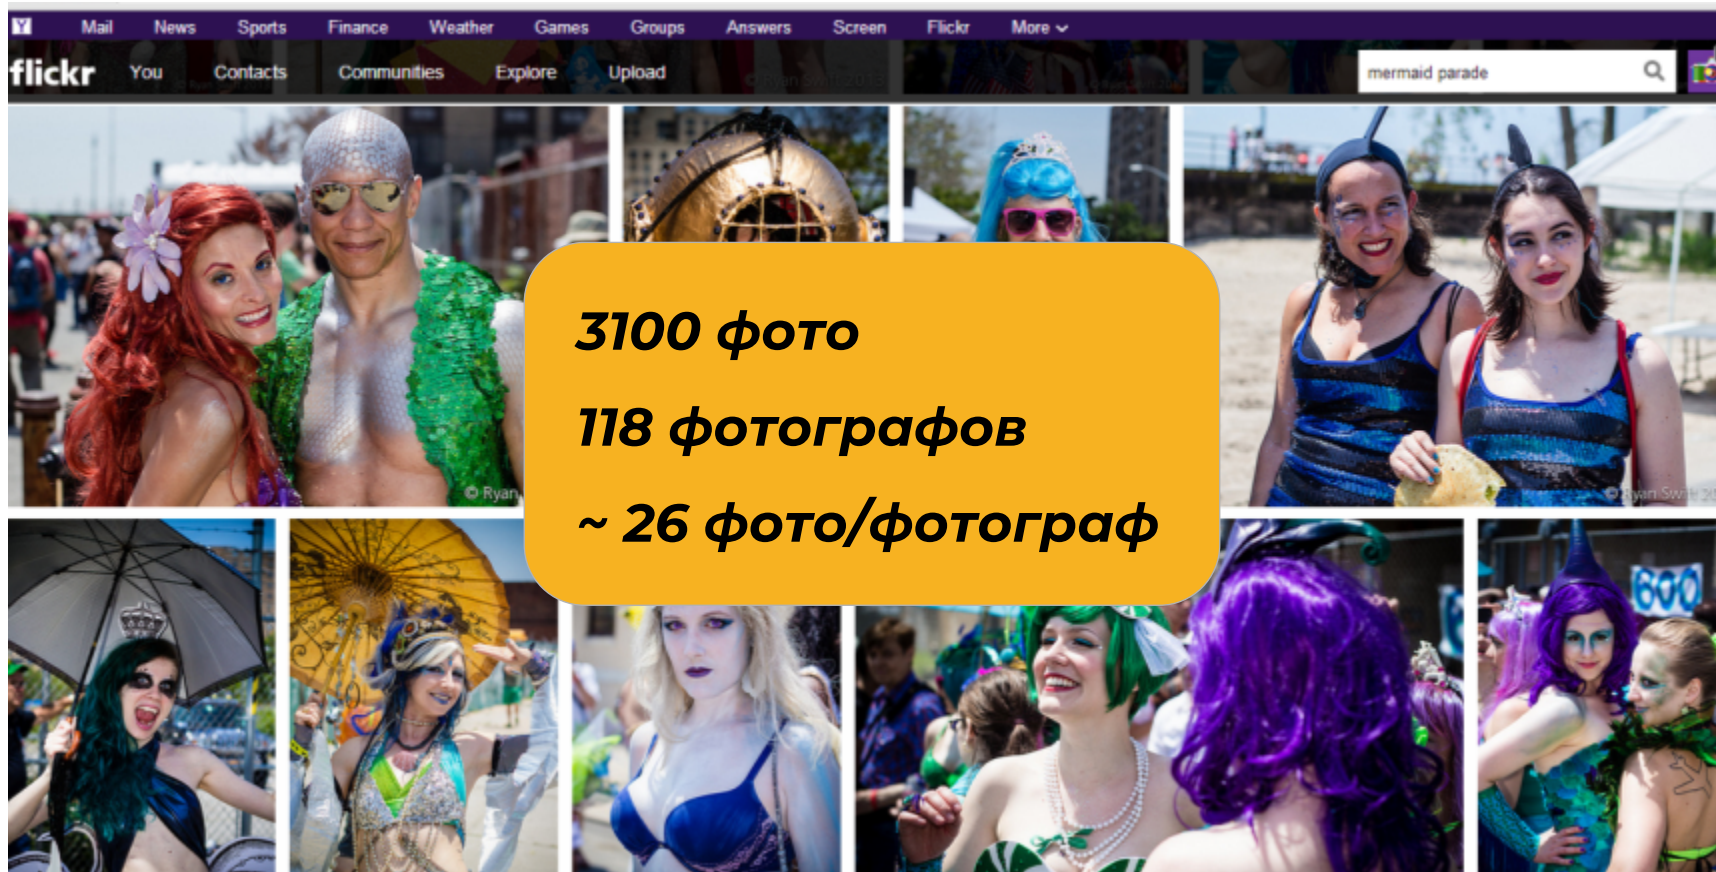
Y! Mail News Sports Finance Weather Games Groups Answers Screen Flickr More

flickr You Contacts Communities Explore Upload

mermaid parade

© Ryan

© Ryan Swift

3100 фото

118 фотографов

~ 26 фото/фотограф

600